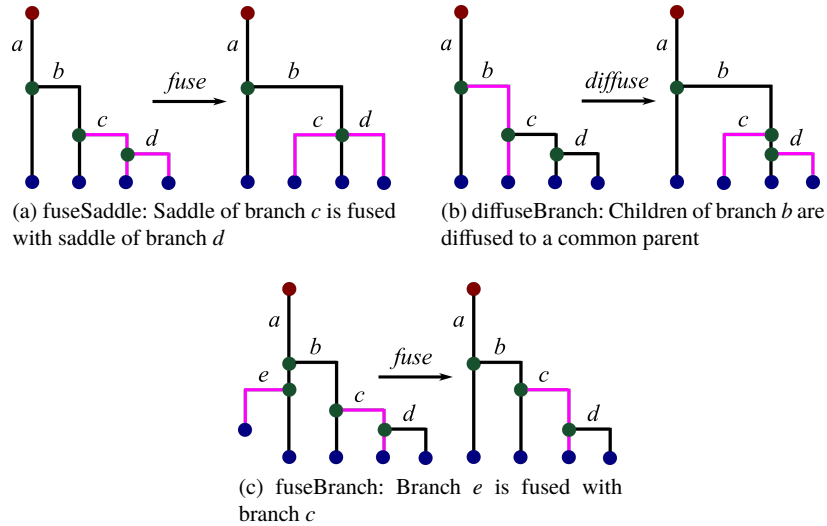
$a$
$b$
$c$
$d$
fuse
$a$
$b$
$c$
$d$

(a) fuseSaddle: Saddle of branch $c$ is fused with saddle of branch $d$

$a$
$b$
$c$
$d$
diffuse
$a$
$b$
$c$
$d$

(b) diffuseBranch: Children of branch $b$ are diffused to a common parent

$a$
$b$
$e$
$c$
$d$
fuse
$a$
$b$
$c$
$d$

(c) fuseBranch: Branch $e$ is fused with branch $c$